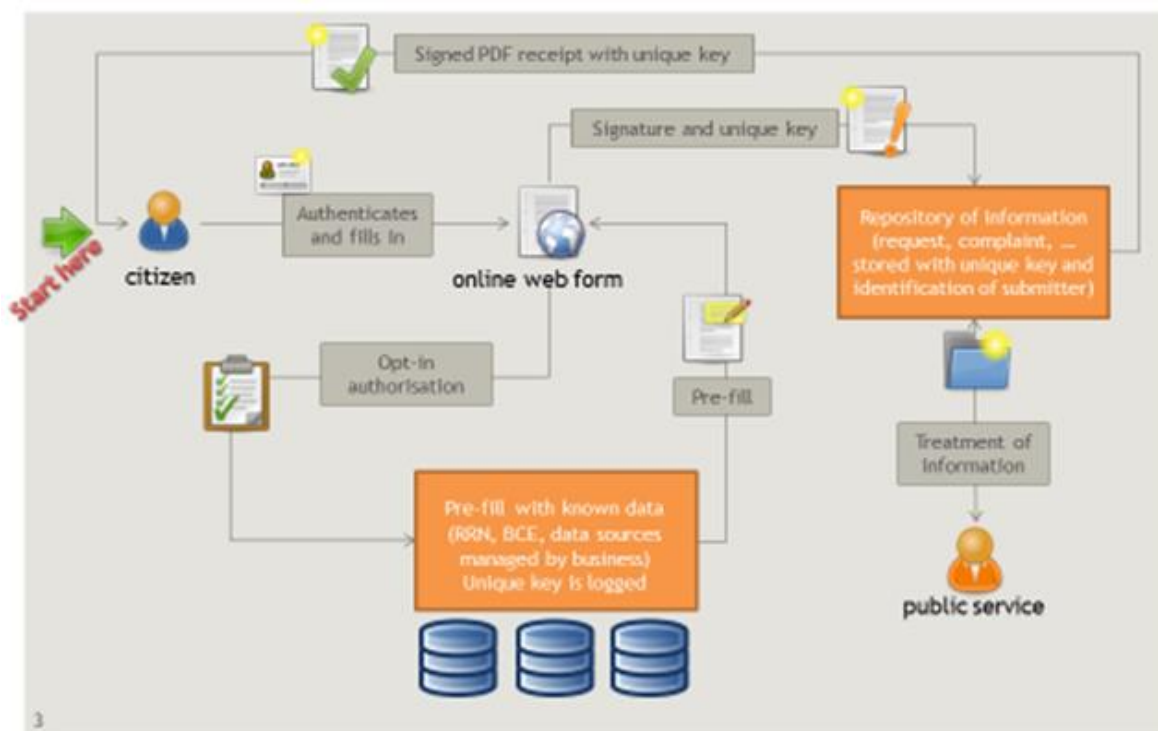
Signed PDF receipt with unique key

Signature and unique key

Start here

citizen

Authenticates and fills in

online web form

Repository of information (request, complaint, … stored with unique key and identification of submitter)

Opt-in authorisation

Pre-fill

Treatment of information

Pre-fill with known data (RRN, BCE, data sources managed by business) Unique key is logged

public service

3